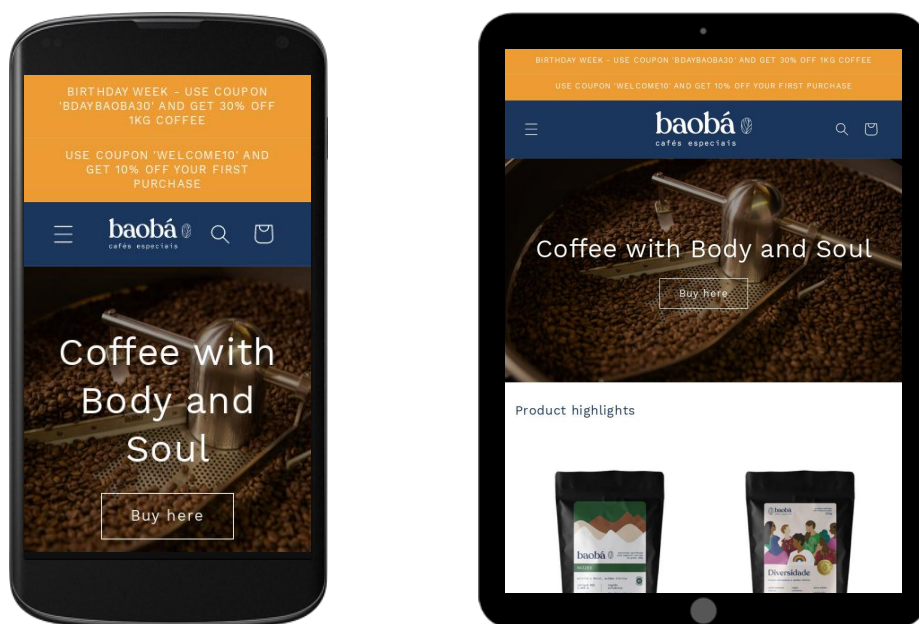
BIRTHDAY WEEK - USE COUPON 'BDAYBAOBA30' AND GET 30% OFF 1KG COFFEE

USE COUPON 'WELCOME10' AND GET 10% OFF YOUR FIRST PURCHASE

baobá
cafés especiais

Coffee with Body and Soul

Buy here

BIRTHDAY WEEK - USE COUPON 'BDAYBAOBA30' AND GET 30% OFF 1KG COFFEE

USE COUPON 'WELCOME10' AND GET 10% OFF YOUR FIRST PURCHASE

baobá
cafés especiais

Coffee with Body and Soul

Buy here

Product highlights

baobá

baobá
Diversidade